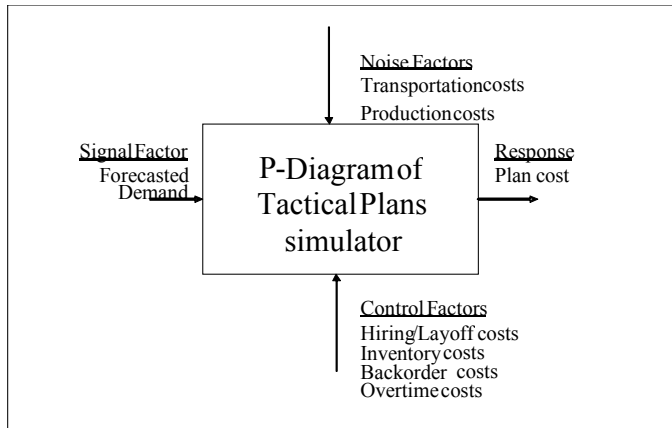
Noise Factors
Transportation costs
Production costs

Signal Factor
Forecasted Demand

P-Diagram of Tactical Plans simulator

Response
Plan cost

Control Factors
Hiring/Layoff costs
Inventory costs
Backorder costs
Overtime costs